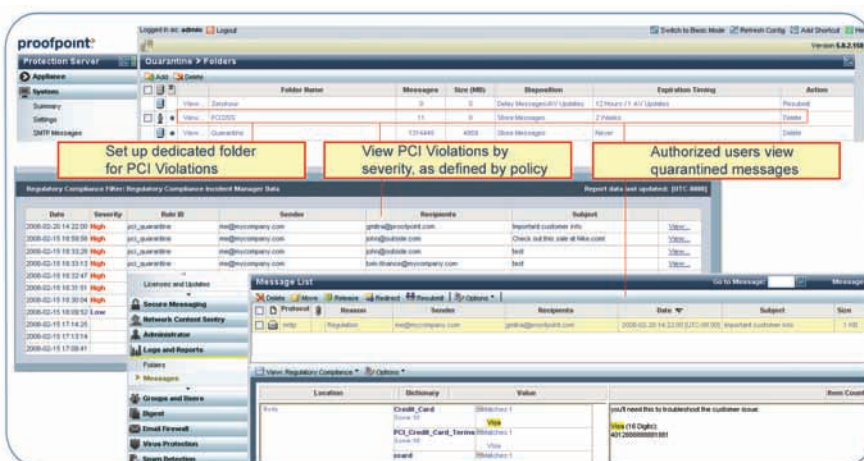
Logged in as: admin | Logout

Switch to Basic Mode | Refresh Config | Add Shortcut | He

proofpoint

Version 5.0.2.153

Protection Server

Quarantine > Folders

Appliance

System

Summary

Settings

SMTP Messages

Add Delete

| | Folder Name | Messages | Size (MB) | Disposition | Expiration Timing | Action |
|---|---|---|---|---|---|---|
| View... | Deferral | 0 | 0 | Delay Messages/AV Updates | 12 Hours / 1 AV Updates | Resubmit |
| View... | PCIDSS | 11 | 0 | Store Messages | 2 Weeks | Delete |
| View... | Quarantine | 1314445 | 4958 | Store Messages | Never | Delete |

Set up dedicated folder for PCI Violations

View PCI Violations by severity, as defined by policy

Authorized users view quarantined messages

Regulatory Compliance Filter: Regulatory Compliance Incident Manager Data

Report data last updated: [UTC-0800]

| Date | Severity | Rule ID | Sender | Recipients | Subject | |
|---|---|---|---|---|---|---|
| 2008-02-20 14:22:00 | High | pci_quarantine | me@mycompany.com | gmiina@proofpoint.com | Important customer info | View... |
| 2008-02-15 18:59:58 | High | pci_quarantine | me@mycompany.com | john@outside.com | Check out this sale at Nike.com! | View... |
| 2008-02-15 18:33:28 | High | pci_quarantine | me@mycompany.com | john@outside.com | test | View... |
| 2008-02-15 18:33:13 | High | pci_quarantine | me@mycompany.com | john@outside.com | test | View... |
| 2008-02-15 18:32:47 | High | pci_quarantine | me@mycompany.com | bob.finance@mycompany.com | test | View... |
| 2008-02-15 18:31:51 | High | | | | | |
| 2008-02-15 18:30:04 | High | | | | | |
| 2008-02-15 18:08:52 | Low | | | | | |
| 2008-02-15 17:14:26 | | | | | | |
| 2008-02-15 17:13:14 | | | | | | |
| 2008-02-15 17:09:41 | | | | | | |

Licenses and Updates

Secure Messaging

Network Content Sentry

Administrator

Logs and Reports

Folders

Messages

Groups and Users

Digest

Email Firewall

Virus Protection

Spam Detection

Message List

Go to Message: Message

Delete Move Release Redirect Resubmit Options

| | Protocol | | Reason | Sender | Recipients | Date | Subject | Size |
|---|---|---|---|---|---|---|---|---|
| | smtp | | Regulation | me@mycompany.com | gmiina@proofpoint.com | 2008-02-20 14:22:00 [UTC-08:00] | Important customer info | 1 KB |

View: Regulatory Compliance Options

| Location | Dictionary | Value | Item Count |
|---|---|---|---|
| Body | Credit_Card Score: 10 | Matches 1 Visa | you'll need this to troubleshoot the customer issue: Visa (16 Digits): 4012888888881881 |
| | PCI_Credit_Card_Terms Score: 10 | Matches 1 Visa | |
| | ccard | Matches 1 | |